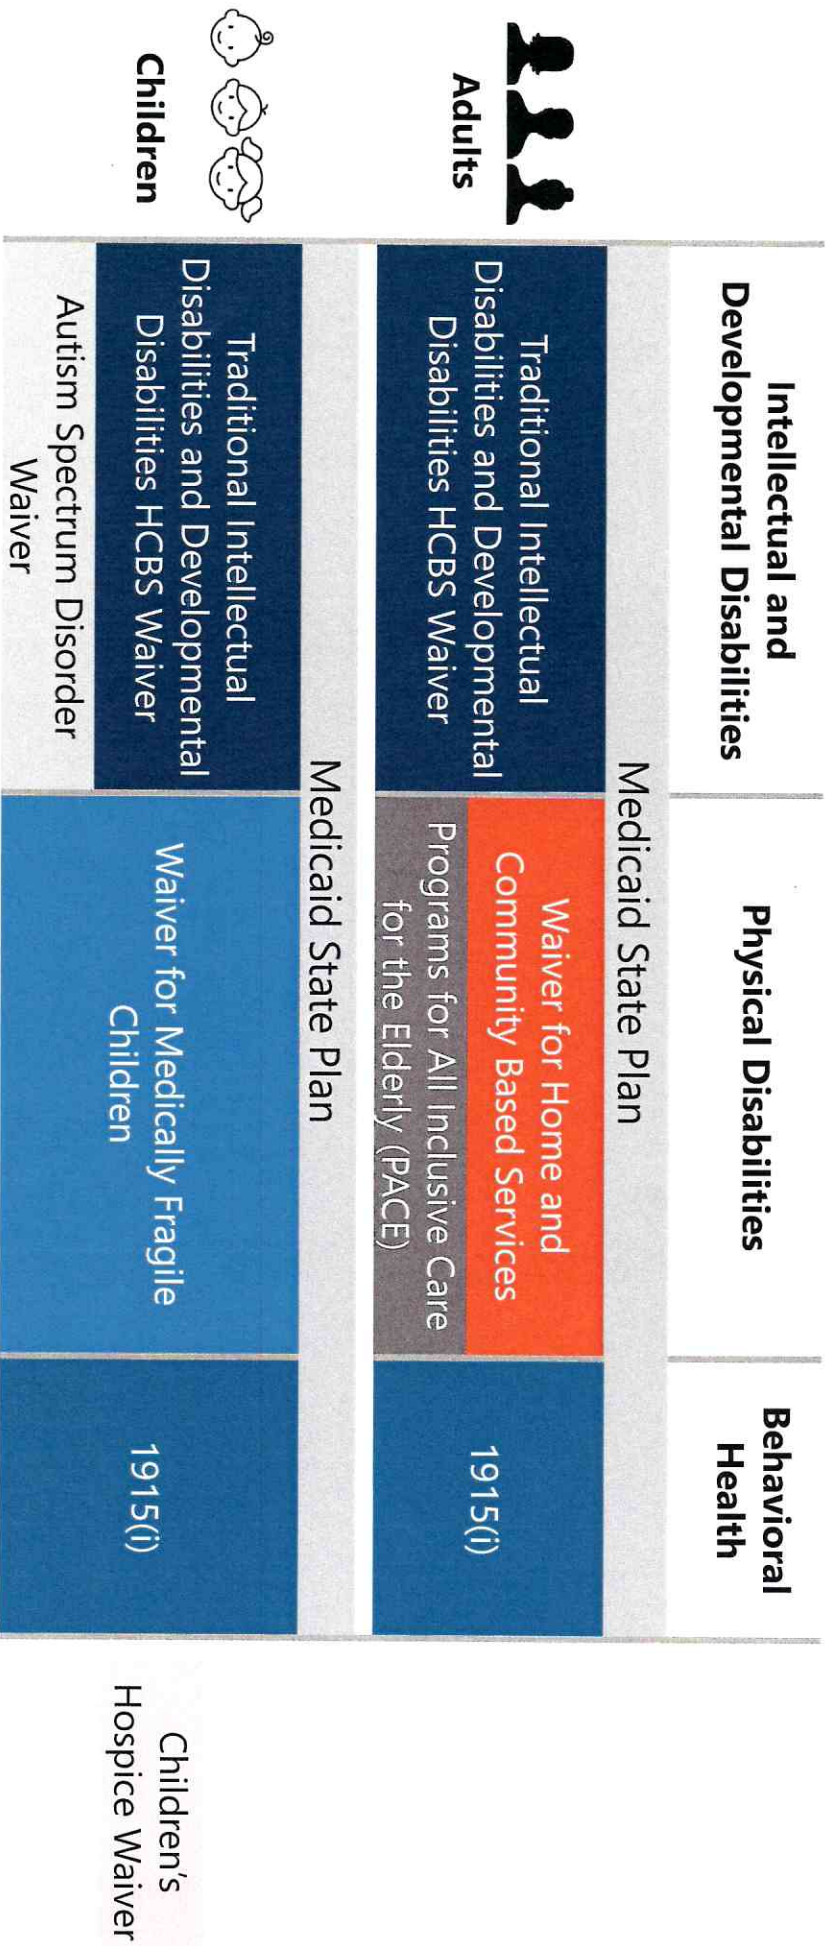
Intellectual and Developmental Disabilities

Physical Disabilities

Behavioral Health

Adults

Medicaid State Plan

Traditional Intellectual Disabilities and Developmental Disabilities HCBS Waiver

Waiver for Home and Community Based Services

Programs for All Inclusive Care for the Elderly (PACE)

1915(i)

Children

Medicaid State Plan

Traditional Intellectual Disabilities and Developmental Disabilities HCBS Waiver

Autism Spectrum Disorder Waiver

Waiver for Medically Fragile Children

1915(i)

Children's Hospice Waiver